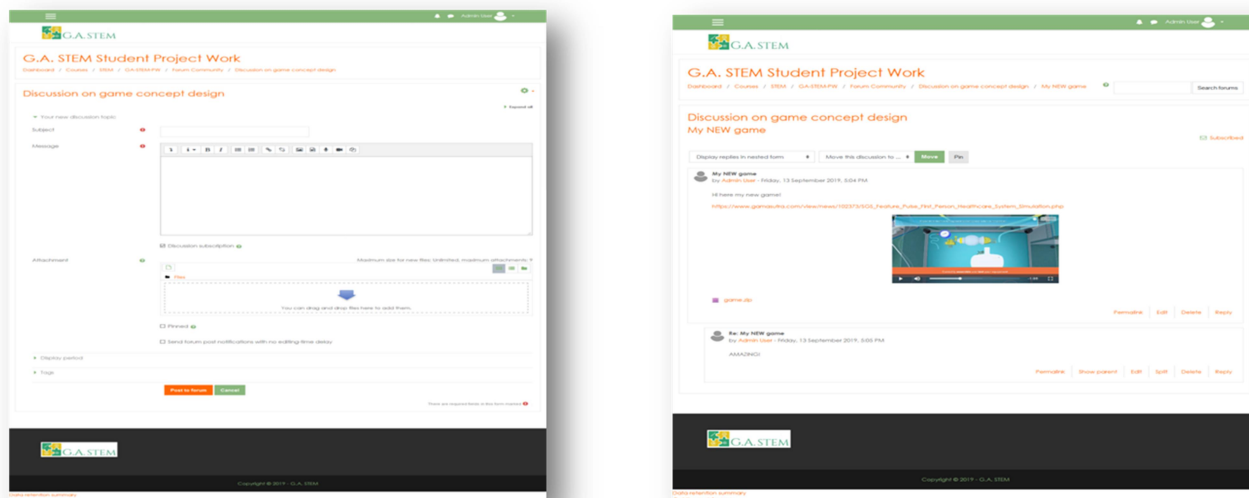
Admin User

G.A.STEM

G.A. STEM Student Project Work

Dashboard / Courses / STEM / GA-STEM-PW / Forum Community / Discussion on game concept design

Discussion on game concept design

Expand all

Your new discussion topic

Subject

Message

Discussion subscription

Attachment

Maximum size for new files: Unlimited, maximum attachments: 9

Files

You can drag and drop files here to add them.

Pinned

Send forum post notifications with no editing-time delay

Display period

Tags

Post to forum Cancel

There are required fields in this form marked

G.A.STEM

Copyright © 2019 - G.A. STEM

Data retention summary

Admin User

G.A.STEM

G.A. STEM Student Project Work

Dashboard / Courses / STEM / GA-STEM-PW / Forum Community / Discussion on game concept design / My NEW game

Search forums

Discussion on game concept design

My NEW game

Subscribed

Display replies in nested form

Move this discussion to ...

Move

Pin

My NEW game

by Admin User - Friday, 13 September 2019, 5:04 PM

Hi here my new game!

https://www.gamasutra.com/view/news/100373/SOS_Feature_Pulse_First_Person_Healthcare_System_Simulation.php

game.zip

Permalink Edit Delete Reply

Re: My NEW game

by Admin User - Friday, 13 September 2019, 5:05 PM

AMAZING!

Permalink Show parent Edit Split Delete Reply

G.A.STEM

Copyright © 2019 - G.A. STEM

Data retention summary